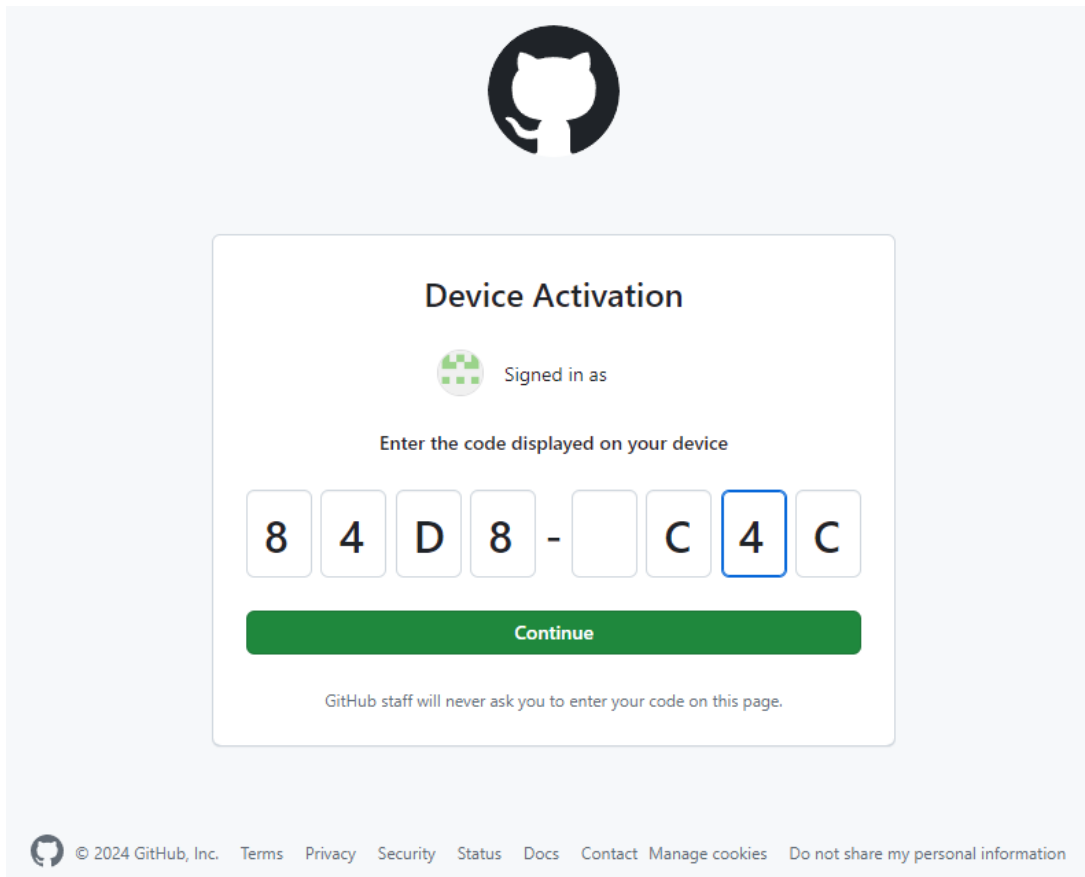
Device Activation

Signed in as

Enter the code displayed on your device

8 4 D 8 - C 4 C

Continue

GitHub staff will never ask you to enter your code on this page.

© 2024 GitHub, Inc. Terms Privacy Security Status Docs Contact Manage cookies Do not share my personal information